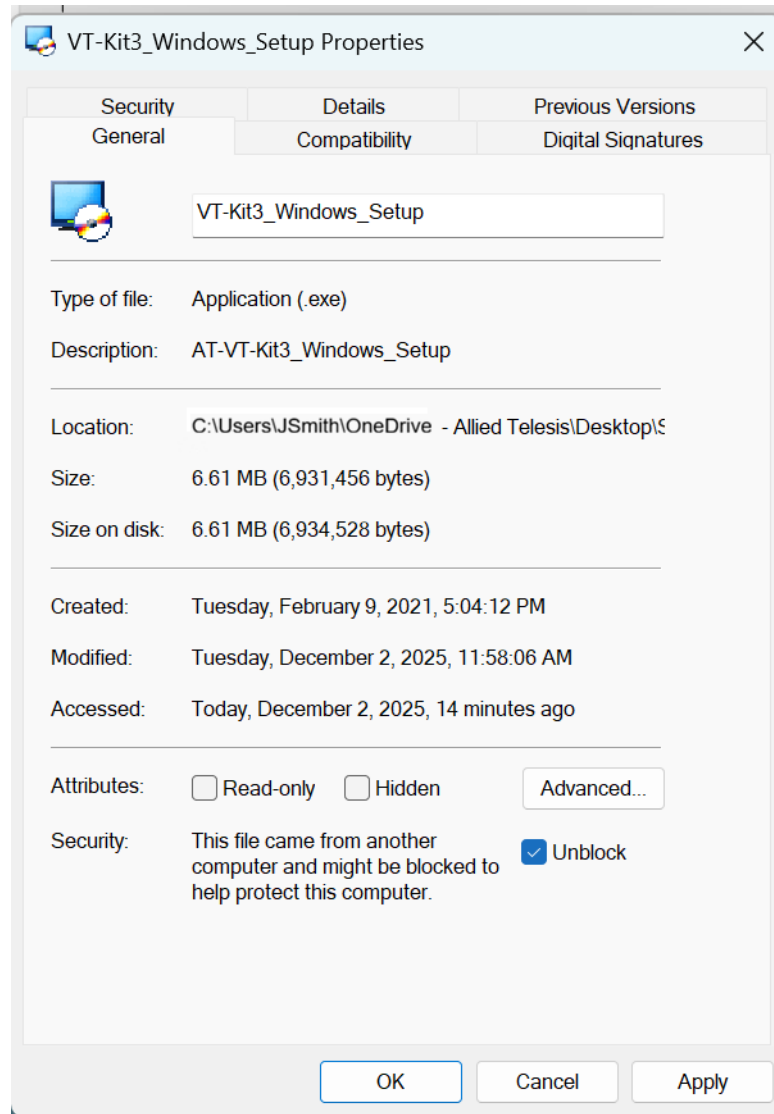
VT-Kit3_Windows_Setup Properties

Security | Details | Previous Versions
General | Compatibility | Digital Signatures

VT-Kit3_Windows_Setup

Type of file: Application (.exe)

Description: AT-VT-Kit3_Windows_Setup

Location: C:\Users\JSmith\OneDrive - Allied Telesis\Desktop\S

Size: 6.61 MB (6,931,456 bytes)

Size on disk: 6.61 MB (6,934,528 bytes)

Created: Tuesday, February 9, 2021, 5:04:12 PM

Modified: Tuesday, December 2, 2025, 11:58:06 AM

Accessed: Today, December 2, 2025, 14 minutes ago

Attributes: Read-only Hidden Advanced...

Security: This file came from another computer and might be blocked to help protect this computer. Unblock

OK Cancel Apply